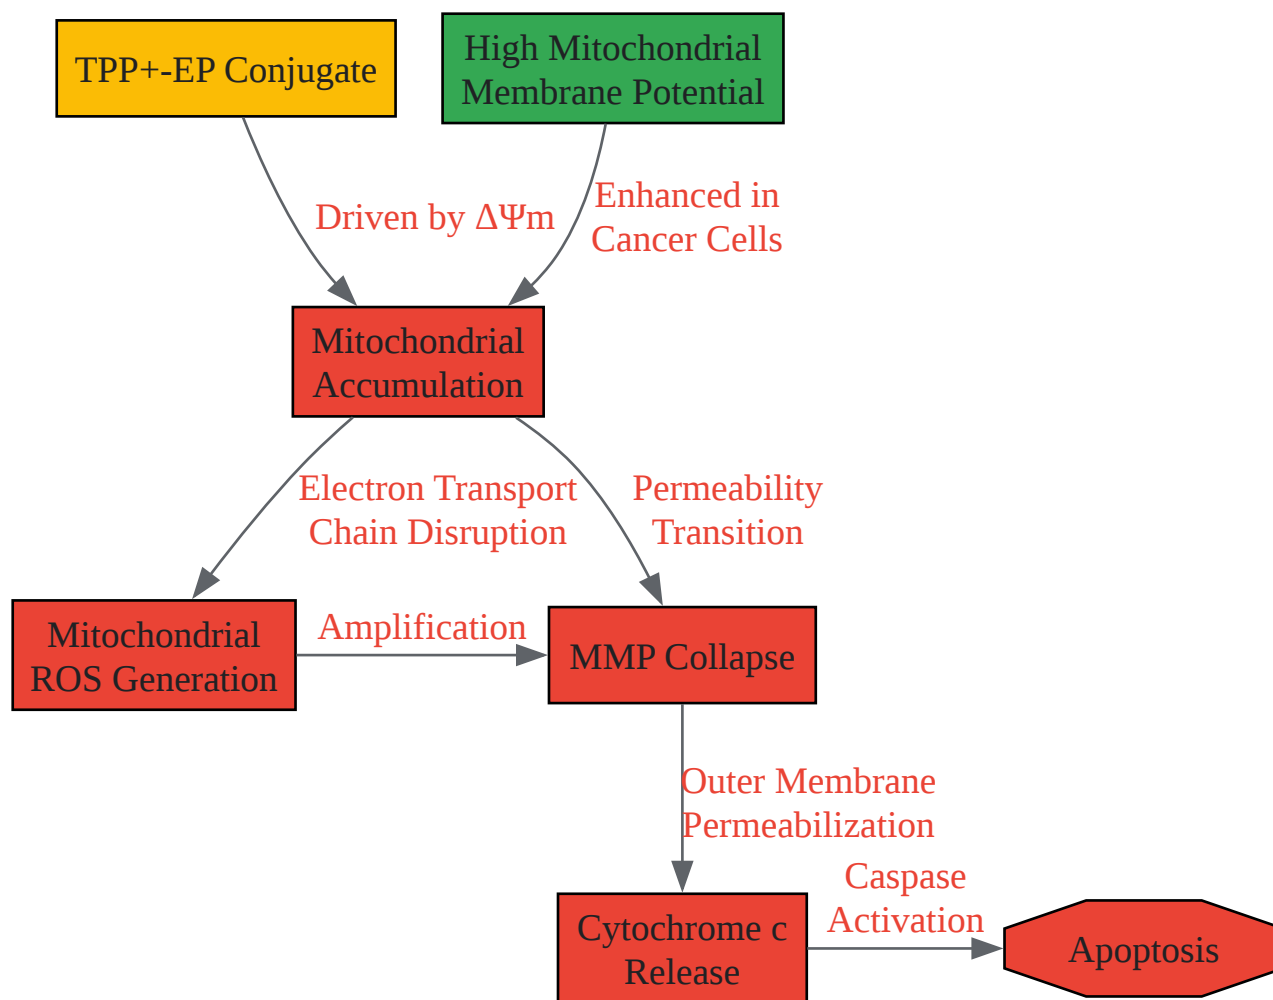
TPP+-EP Conjugate

High Mitochondrial Membrane Potential

Driven by $\Delta\Psi$m

Enhanced in Cancer Cells

Mitochondrial Accumulation

Electron Transport Chain Disruption

Permeability Transition

Mitochondrial ROS Generation

Amplification

MMP Collapse

Outer Membrane Permeabilization

Cytochrome c Release

Caspase Activation

Apoptosis